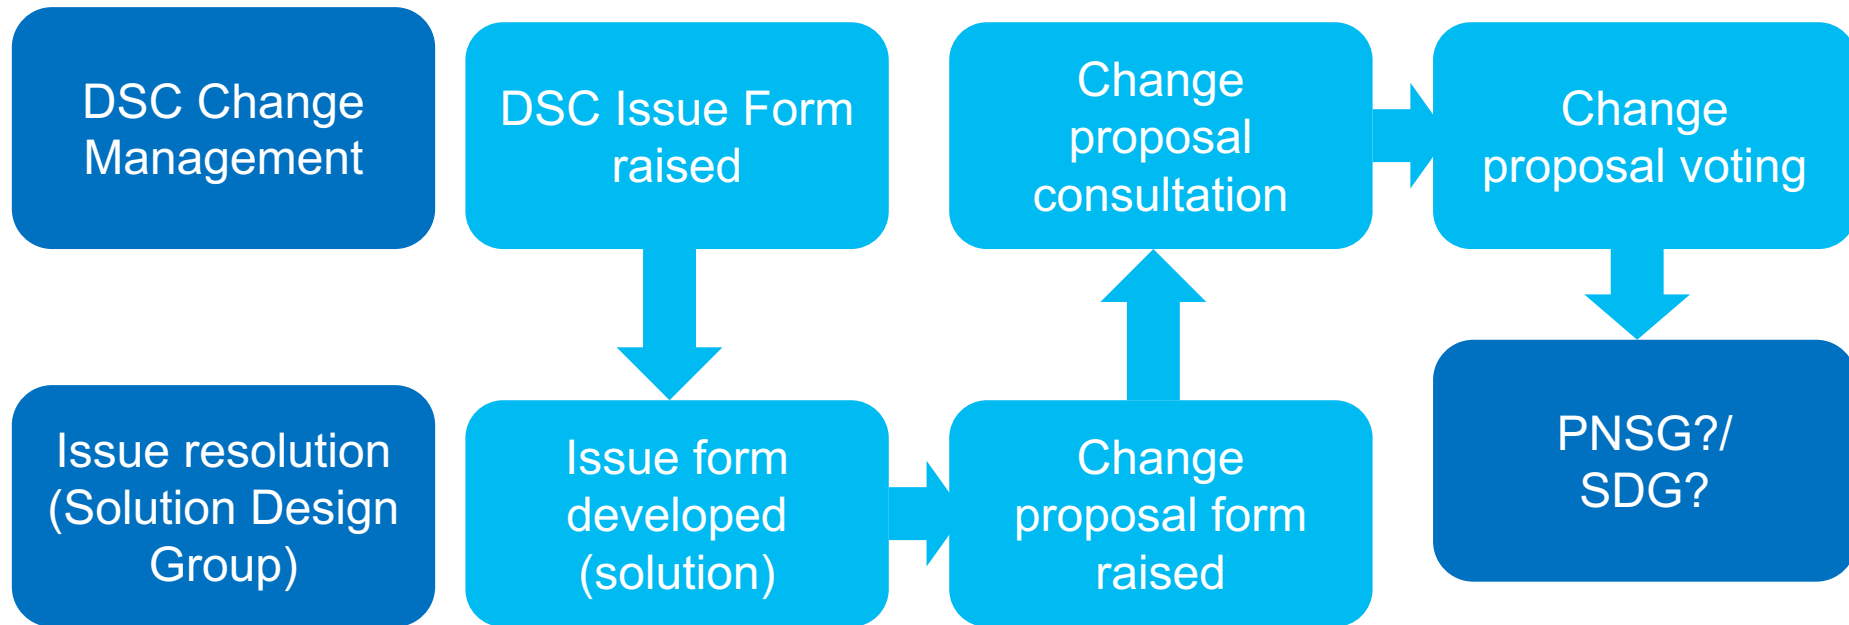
DSC Change Management

DSC Issue Form raised

Change proposal consultation

Change proposal voting

Issue resolution (Solution Design Group)

Issue form developed (solution)

Change proposal form raised

PNSG?/ SDG?